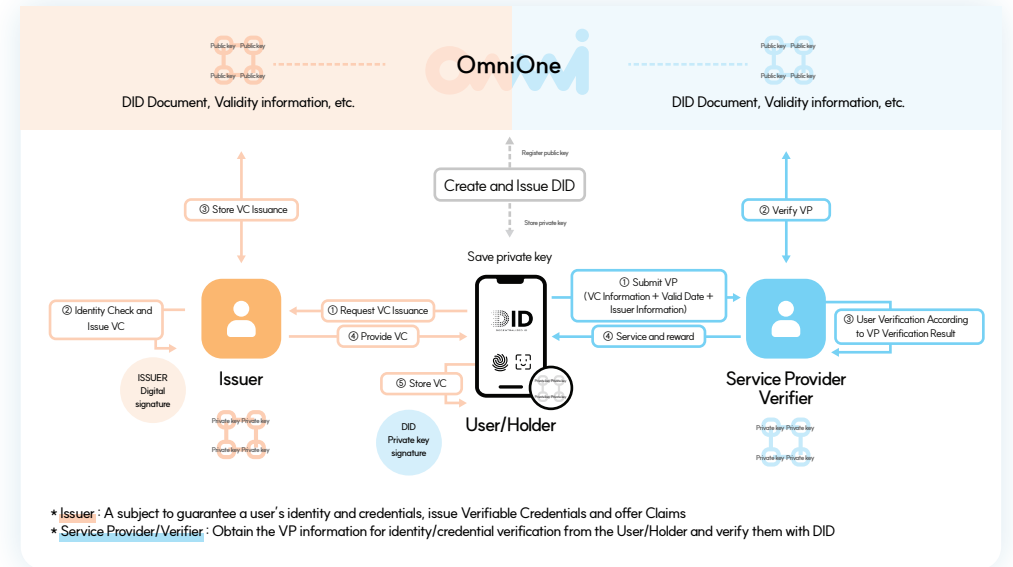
Public key Public key
Public key Public key

OmniOne

Public key Public key
Public key Public key

DID Document, Validity information, etc.

DID Document, Validity information, etc.

Register public key

Create and Issue DID

Store private key

③ Store VC Issuance

② Verify VP

Save private key

② Identity Check and Issue VC

① Request VC Issuance

④ Provide VC

① Submit VP (VC Information + Valid Date + Issuer Information)

④ Service and reward

③ User Verification According to VP Verification Result

DID

ISSUER Digital signature

Issuer

⑤ Store VC

Private key Private key
Private key Private key

User/Holder

Service Provider Verifier

Private key Private key
Private key Private key

DID Private key signature

Private key Private key
Private key Private key

Private key Private key
Private key Private key

* Issuer : A subject to guarantee a user's identity and credentials, issue Verifiable Credentials and offer Claims
* Service Provider/Verifier : Obtain the VP information for identity/credential verification from the User/Holder and verify them with DID